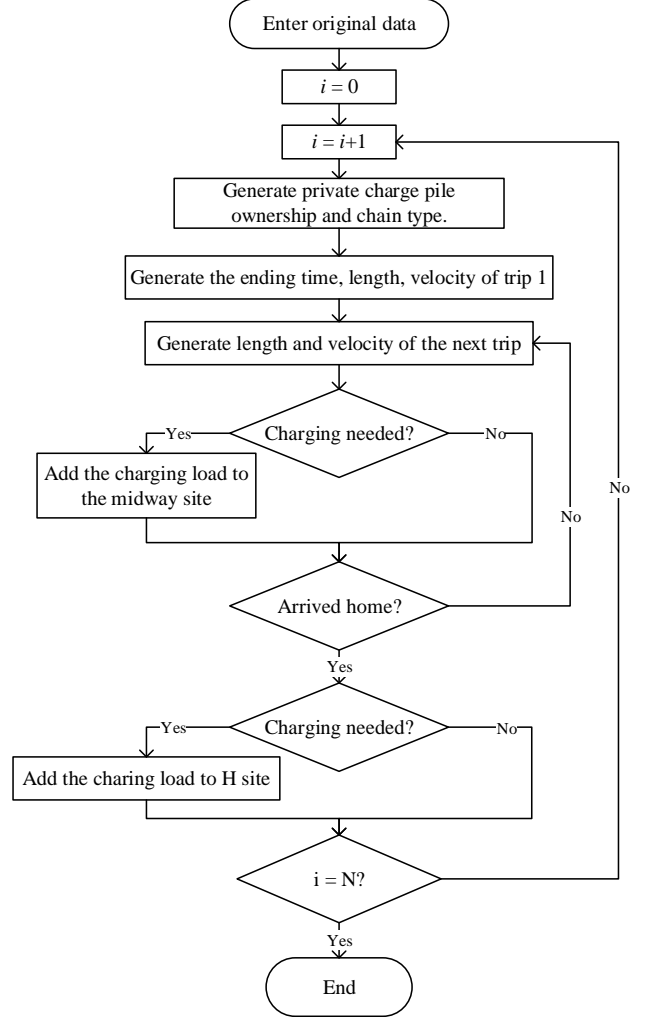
Enter original data

$i = 0$

$i = i+1$

Generate private charge pile ownership and chain type.

Generate the ending time, length, velocity of trip 1

Generate length and velocity of the next trip

Charging needed?

Yes

No

Add the charging load to the midway site

No

No

Arrived home?

Yes

Charging needed?

Yes

No

Add the charing load to H site

i = N?

Yes

End